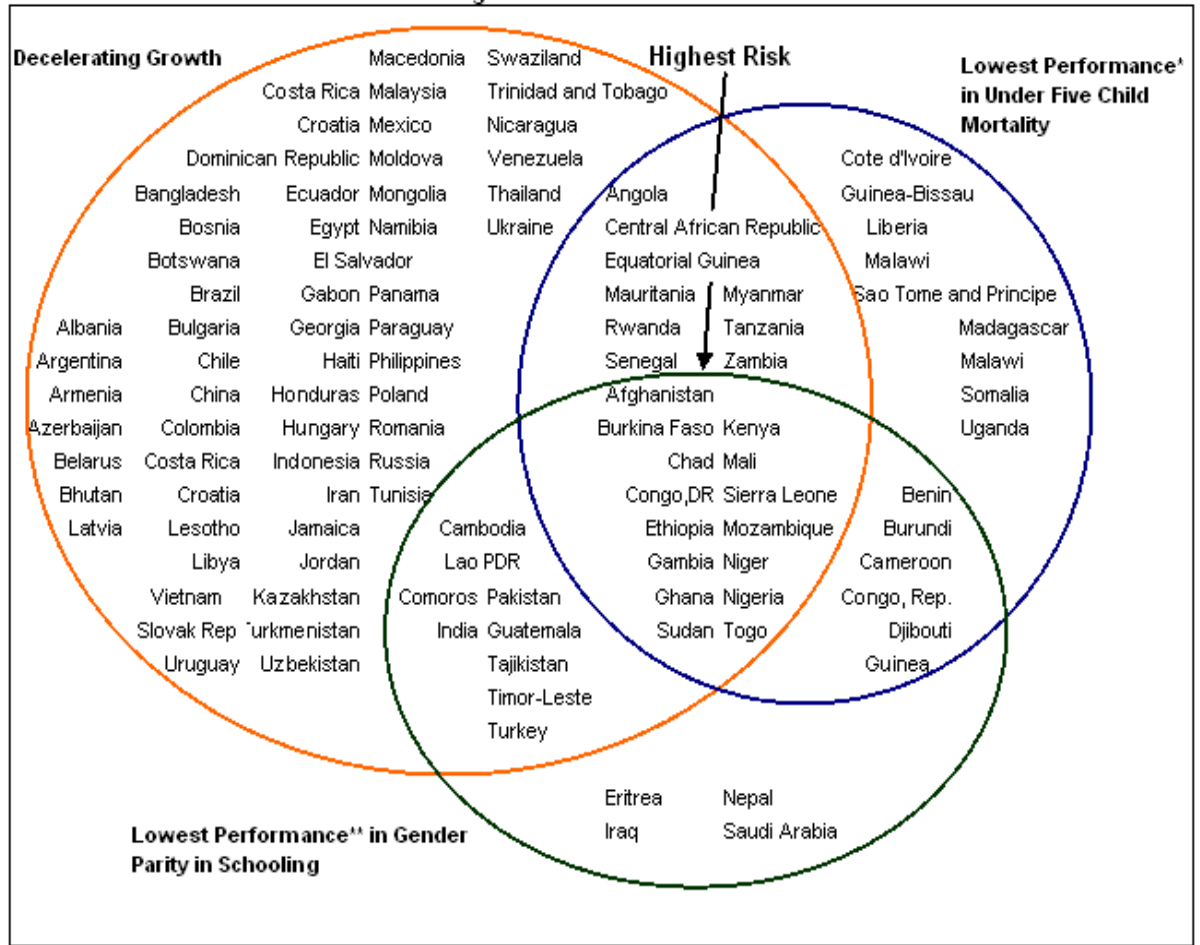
Decelerating Growth

Highest Risk

Lowest Performance* in Under Five Child Mortality

Macedonia Swaziland
Costa Rica Malaysia Trinidad and Tobago
Croatia Mexico Nicaragua
Dominican Republic Moldova Venezuela
Bangladesh Ecuador Mongolia Thailand
Bosnia Egypt Namibia Ukraine
Botswana El Salvador
Brazil Gabon Panama
Albania Bulgaria Georgia Paraguay
Argentina Chile Haiti Philippines
Armenia China Honduras Poland
Azerbaijan Colombia Hungary Romania
Belarus Costa Rica Indonesia Russia
Bhutan Croatia Iran Tunisia
Latvia Lesotho Jamaica
Libya Jordan
Vietnam Kazakhstan
Slovak Rep Turkmenistan
Uruguay Uzbekistan

Angola
Central African Republic
Equatorial Guinea
Mauritania Myanmar
Rwanda Tanzania
Senegal Zambia

Cote d'Ivoire
Guinea-Bissau
Liberia
Malawi
Sao Tome and Principe
Madagascar
Malawi
Somalia
Uganda

Afghanistan
Burkina Faso Kenya
Chad Mali
Congo,DR Sierra Leone
Ethiopia Mozambique
Gambia Niger
Ghana Nigeria
Sudan Togo

Benin
Burundi
Cameroon
Congo, Rep.
Djibouti
Guinea

Cambodia
Lao PDR
Comoros Pakistan
India Guatemala
Tajikistan
Timor-Leste
Turkey

Eritrea Nepal
Iraq Saudi Arabia

Lowest Performance** in Gender Parity in Schooling